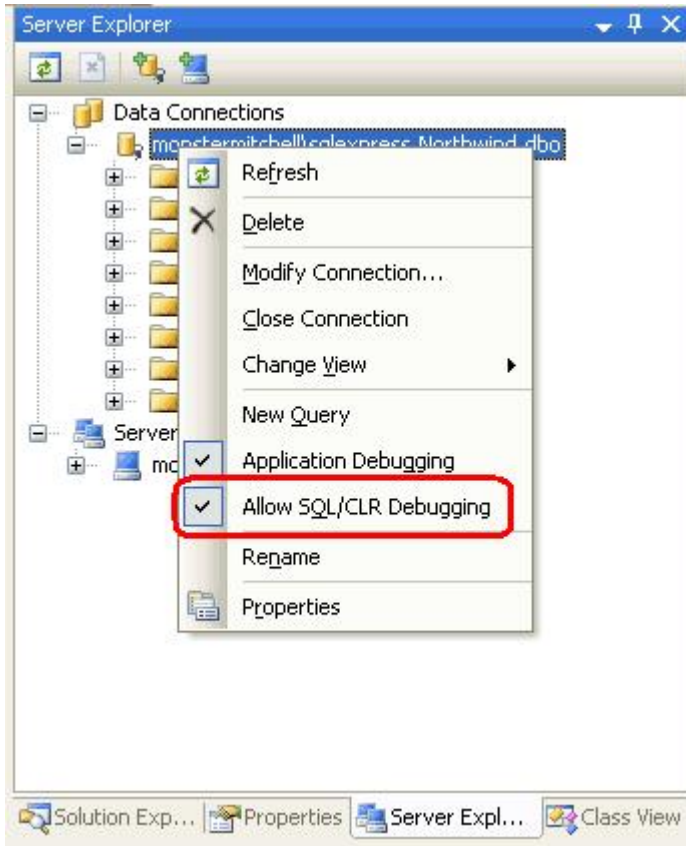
Server Explorer

Data Connections

monstermitchell\sqlexpress.Northwind.dbo

Server

mc

Refresh

Delete

Modify Connection...

Close Connection

Change View

New Query

Application Debugging

Allow SQL/CLR Debugging

Rename

Properties

Solution Exp... Properties Server Expl... Class View